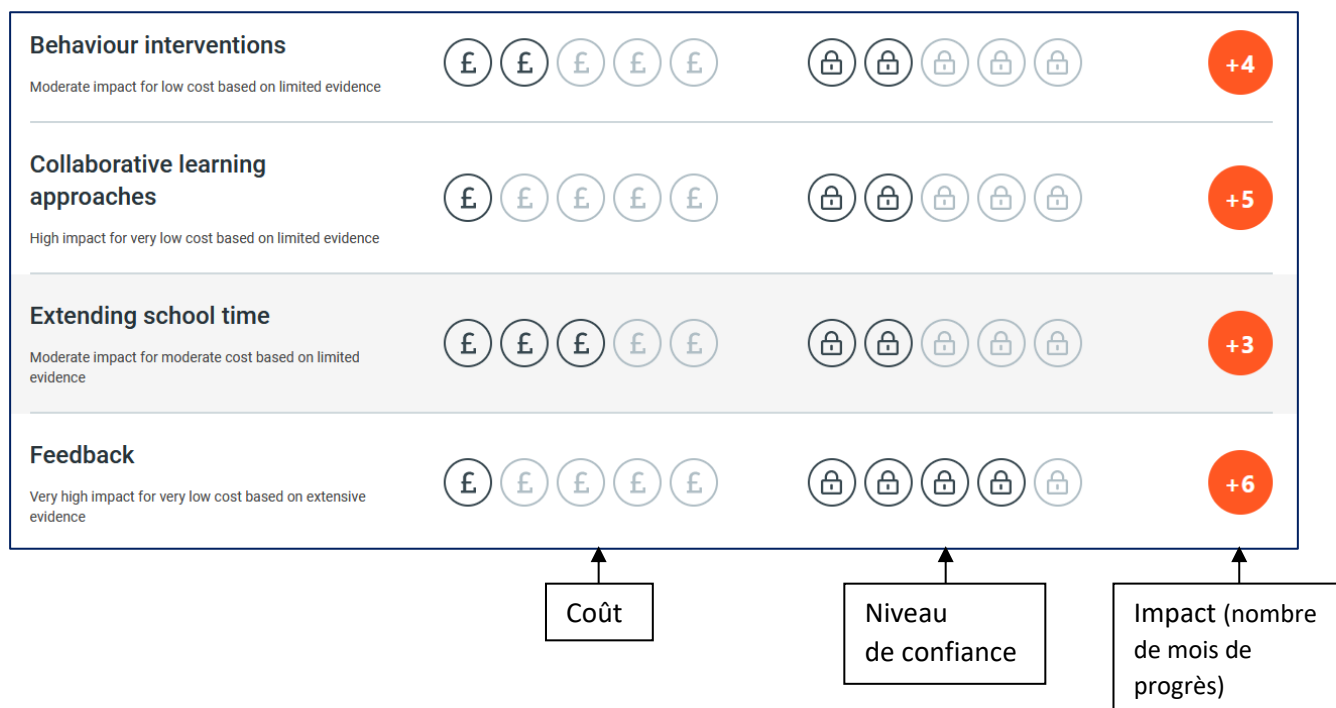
Behaviour interventions

Moderate impact for low cost based on limited evidence

£ £ £ £ £

+4

Collaborative learning approaches

High impact for very low cost based on limited evidence

£ £ £ £ £

+5

Extending school time

Moderate impact for moderate cost based on limited evidence

£ £ £ £ £

+3

Feedback

Very high impact for very low cost based on extensive evidence

£ £ £ £ £

+6

Coût

Niveau de confiance

Impact (nombre de mois de progrès)